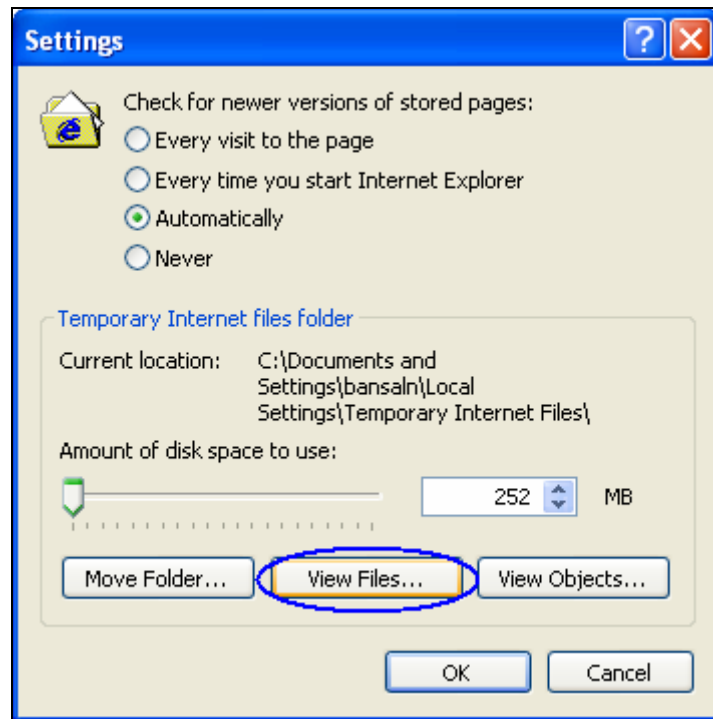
Settings

Check for newer versions of stored pages:

Every visit to the page

Every time you start Internet Explorer

Automatically

Never

Temporary Internet files folder

Current location: C:\Documents and Settings\bansaln\Local Settings\Temporary Internet Files\

Amount of disk space to use:

252 MB

Move Folder...

View Files...

View Objects...

OK

Cancel